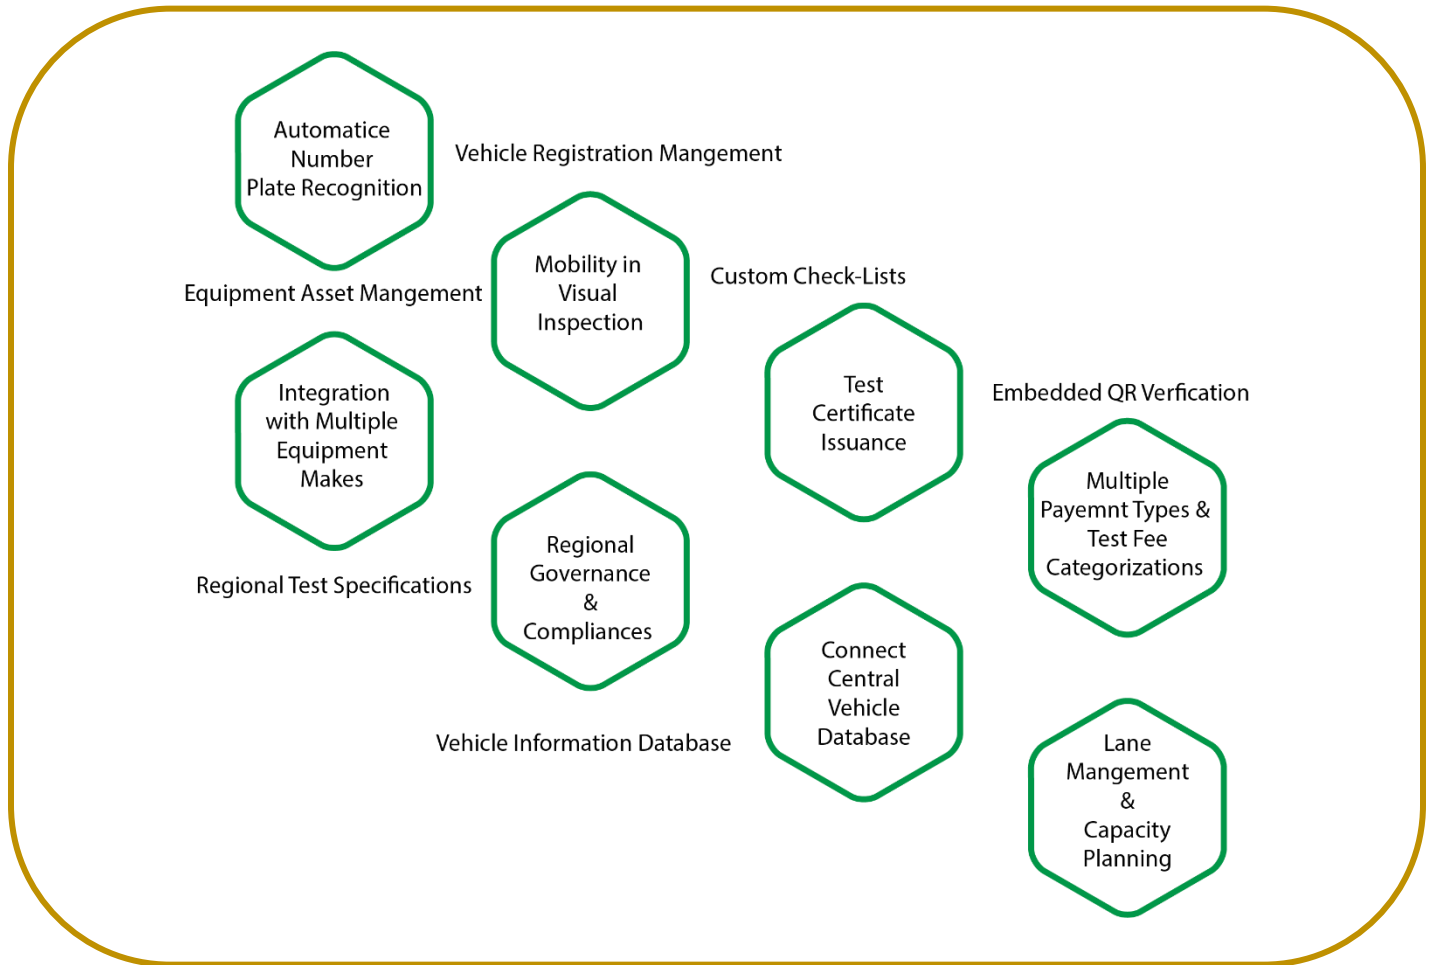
Automatice Number Plate Recognition

Vehicle Registration Mangement

Mobility in Visual Inspection

Equipment Asset Mangement

Custom Check-Lists

Integration with Multiple Equipment Makes

Test Certificate Issuance

Embedded QR Verfication

Multiple Payemnt Types & Test Fee Categorizations

Regional Governance & Compliances

Regional Test Specifications

Connect Central Vehicle Database

Vehicle Information Database

Lane Mangement & Capacity Planning